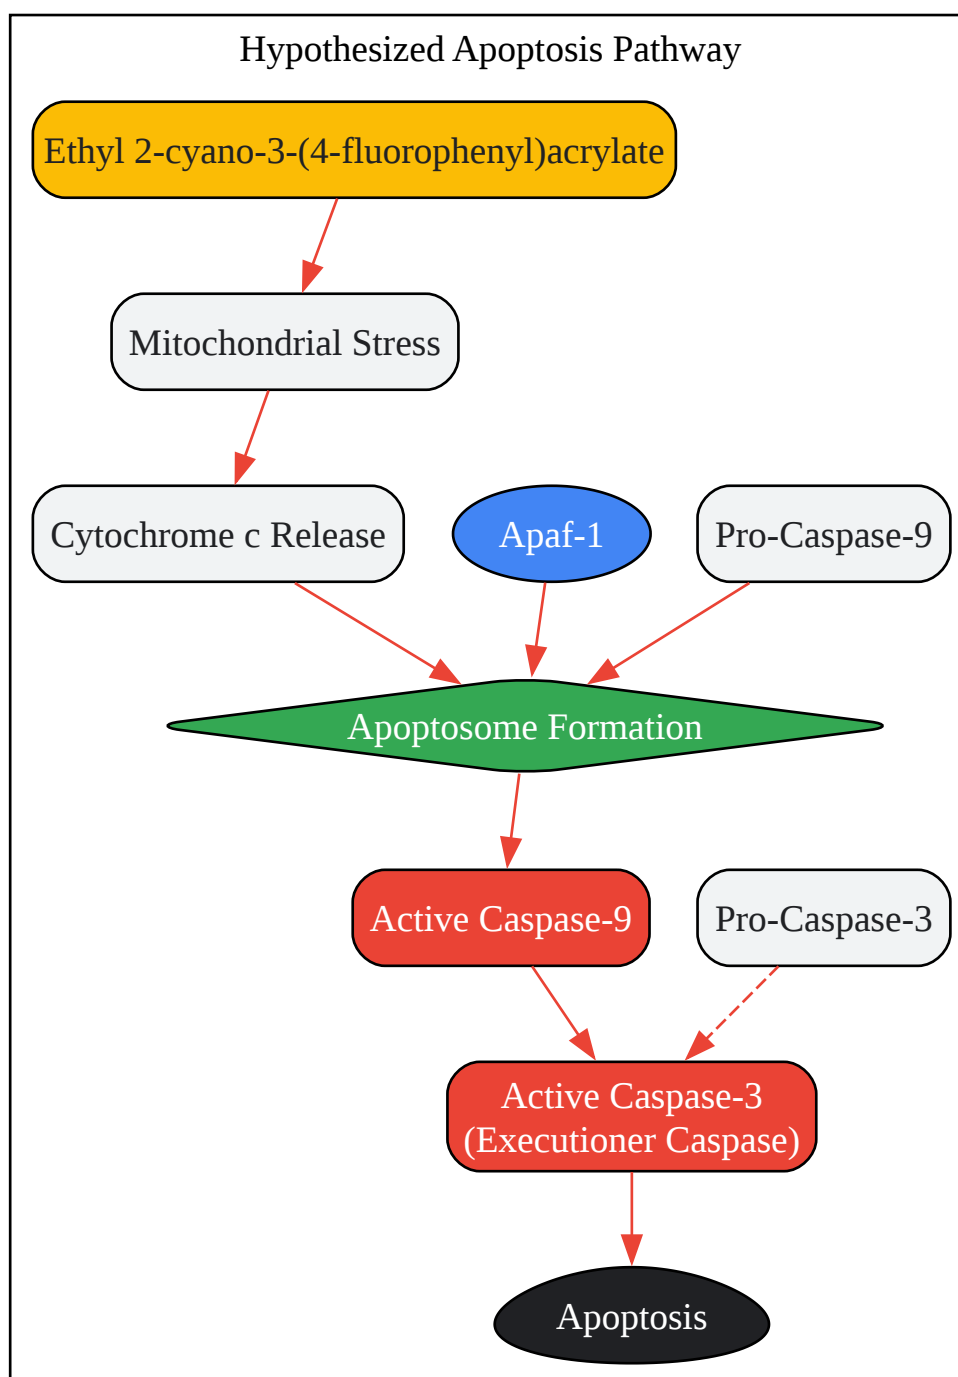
Hypothesized Apoptosis Pathway

Ethyl 2-cyano-3-(4-fluorophenyl)acrylate

Mitochondrial Stress

Cytochrome c Release

Apaf-1

Pro-Caspase-9

Apoptosome Formation

Active Caspase-9

Pro-Caspase-3

Active Caspase-3
(Executioner Caspase)

Apoptosis